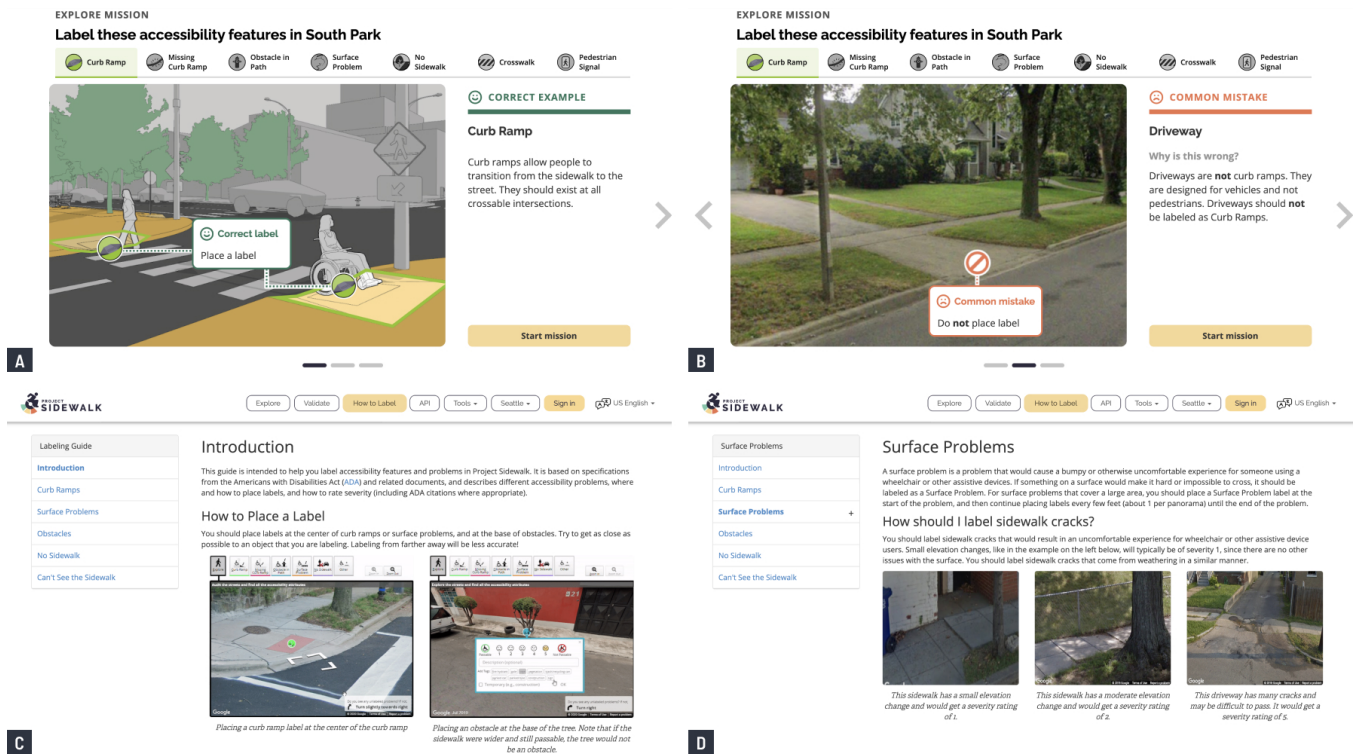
EXPLORE MISSION

Label these accessibility features in South Park

Curb Ramp | Missing Curb Ramp | Obstacle in Path | Surface Problem | No Sidewalk | Crosswalk | Pedestrian Signal

Correct label
Place a label

CORRECT EXAMPLE

Curb Ramp

Curb ramps allow people to transition from the sidewalk to the street. They should exist at all crossable intersections.

Start mission

A

EXPLORE MISSION

Label these accessibility features in South Park

Curb Ramp | Missing Curb Ramp | Obstacle in Path | Surface Problem | No Sidewalk | Crosswalk | Pedestrian Signal

Common mistake
Do not place label

COMMON MISTAKE

Driveway

Why is this wrong?

Driveways are not curb ramps. They are designed for vehicles and not pedestrians. Driveways should not be labeled as Curb Ramps.

Start mission

B

PROJECT SIDEWALK

Explore | Validate | How to Label | API | Tools | Seattle | Sign in | US English

Labeling Guide
Introduction
Curb Ramps
Surface Problems
Obstacles
No Sidewalk
Can't See the Sidewalk

Introduction

This guide is intended to help you label accessibility features and problems in Project Sidewalk. It is based on specifications from the Americans with Disabilities Act (ADA) and related documents, and describes different accessibility problems, where and how to place labels, and how to rate severity (including ADA citations where appropriate).

How to Place a Label

You should place labels at the center of curb ramps or surface problems, and at the base of obstacles. Try to get as close as possible to an object that you are labeling. Labeling from farther away will be less accurate!

Placing a curb ramp label at the center of the curb ramp

Placing an obstacle at the base of the tree. Note that if the sidewalk were wider and still passable, the tree would not be an obstacle.

C

PROJECT SIDEWALK

Explore | Validate | How to Label | API | Tools | Seattle | Sign in | US English

Surface Problems
Introduction
Curb Ramps
Surface Problems +
Obstacles
No Sidewalk
Can't See the Sidewalk

Surface Problems

A surface problem is a problem that would cause a bumpy or otherwise uncomfortable experience for someone using a wheelchair or other assistive devices. If something on a surface would make it hard or impossible to cross, it should be labeled as a Surface Problem. For surface problems that cover a large area, you should place a Surface Problem label at the start of the problem, and then continue placing labels every few feet (about 1 per panorama) until the end of the problem.

How should I label sidewalk cracks?

You should label sidewalk cracks that would result in an uncomfortable experience for wheelchair or other assistive device users. Small elevation changes, like in the example on the left below, will typically be of severity 1, since there are no other issues with the surface. You should label sidewalk cracks that come from weathering in a similar manner.

This sidewalk has a small elevation change and would get a severity rating of 1.

This sidewalk has a moderate elevation change and would get a severity rating of 2.

This driveway has many cracks and may be difficult to pass. It would get a severity rating of 5.

D